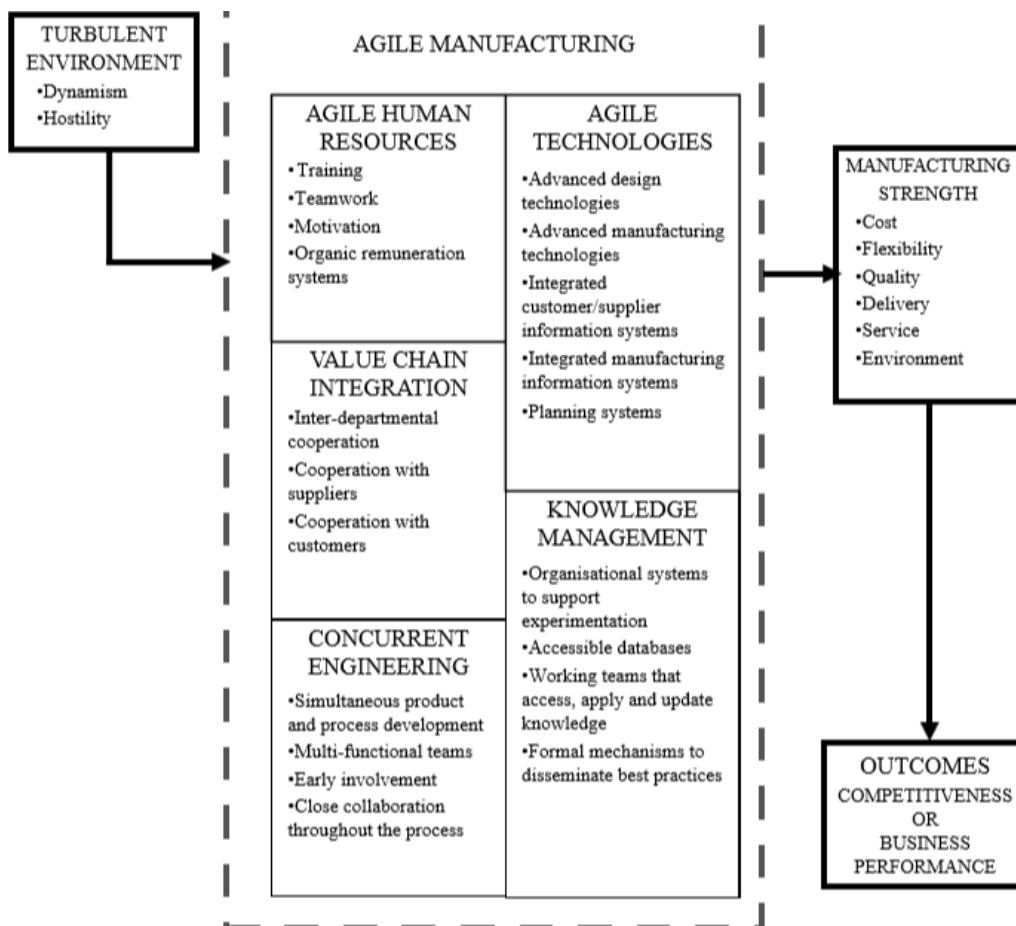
TURBULENT ENVIRONMENT
•Dynamism
•Hostility

AGILE MANUFACTURING

AGILE HUMAN RESOURCES
•Training
•Teamwork
•Motivation
•Organic remuneration systems

VALUE CHAIN INTEGRATION
•Inter-departmental cooperation
•Cooperation with suppliers
•Cooperation with customers

CONCURRENT ENGINEERING
•Simultaneous product and process development
•Multi-functional teams
•Early involvement
•Close collaboration throughout the process

AGILE TECHNOLOGIES
•Advanced design technologies
•Advanced manufacturing technologies
•Integrated customer/supplier information systems
•Integrated manufacturing information systems
•Planning systems

KNOWLEDGE MANAGEMENT
•Organisational systems to support experimentation
•Accessible databases
•Working teams that access, apply and update knowledge
•Formal mechanisms to disseminate best practices

MANUFACTURING STRENGTH
•Cost
•Flexibility
•Quality
•Delivery
•Service
•Environment

OUTCOMES
COMPETITIVENESS
OR
BUSINESS PERFORMANCE